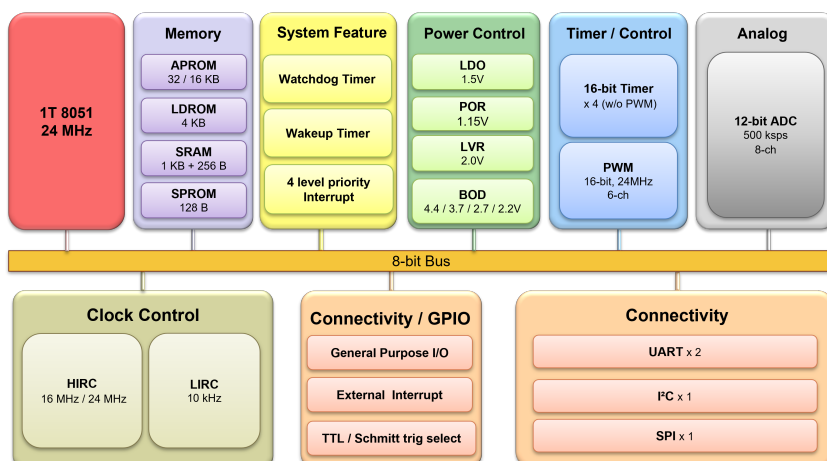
1T 8051
24 MHz

Memory
APROM
32 / 16 KB
LDROM
4 KB
SRAM
1 KB + 256 B
SPROM
128 B

System Feature
Watchdog Timer
Wakeup Timer
4 level priority Interrupt

Power Control
LDO
1.5V
POR
1.15V
LVR
2.0V
BOD
4.4 / 3.7 / 2.7 / 2.2V

Timer / Control
16-bit Timer
x 4 (w/o PWM)
PWM
16-bit, 24MHz
6-ch

Analog
12-bit ADC
500 ksps
8-ch

8-bit Bus

Clock Control
HIRC
16 MHz / 24 MHz
LIRC
10 kHz

Connectivity / GPIO
General Purpose I/O
External Interrupt
TTL / Schmitt trig select

Connectivity
UART x 2
I²C x 1
SPI x 1